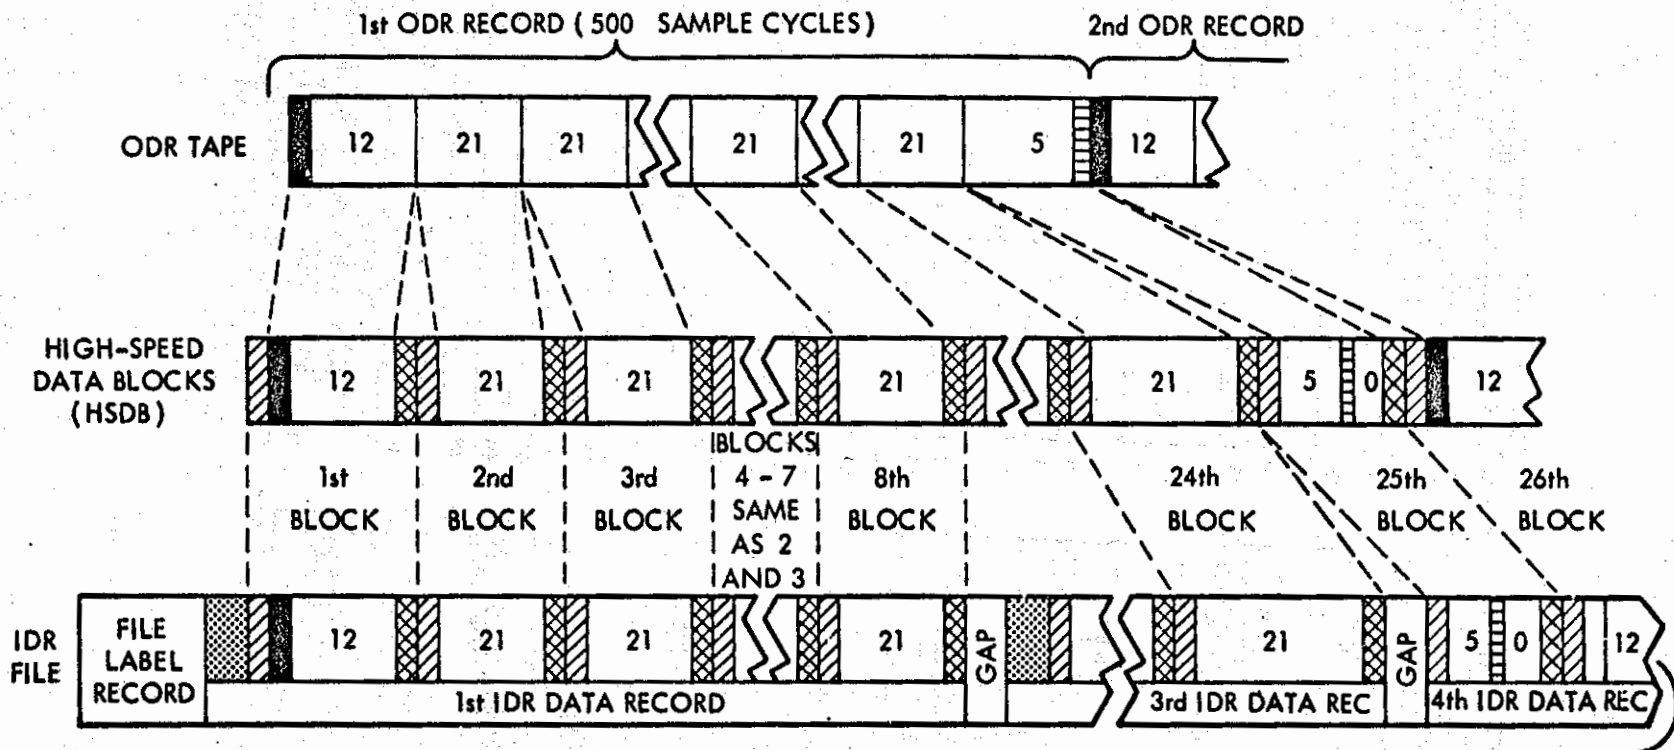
1st ODR RECORD ( 500 SAMPLE CYCLES)

2nd ODR RECORD

ODR TAPE

12 21 21 21 21 5 12

HIGH-SPEED DATA BLOCKS (HSDB)

12 21 21 21 21 5 0 12

1st BLOCK

2nd BLOCK

3rd BLOCK

BLOCKS 4 - 7 SAME AS 2 AND 3

8th BLOCK

24th BLOCK

25th BLOCK

26th BLOCK

IDR FILE

FILE LABEL RECORD

12 21 21 21 GAP 21 GAP 5 0 12

1st IDR DATA RECORD

3rd IDR DATA REC

4th IDR DATA REC